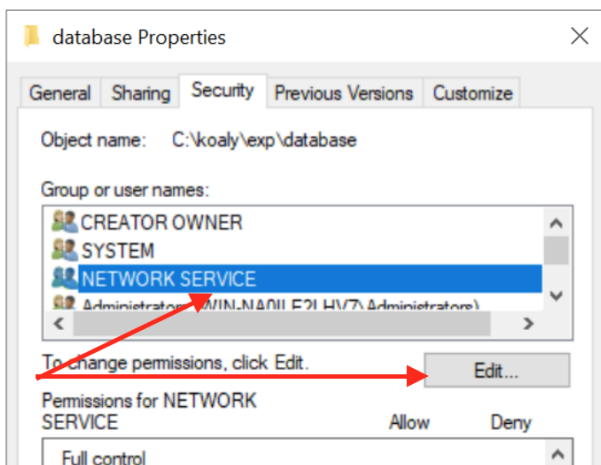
database Properties

General Sharing Security Previous Versions Customize

Object name: C:\koaly\exp\database

Group or user names:

CREATOR OWNER
SYSTEM
NETWORK SERVICE
Administrators (WIN-NA0ILE2LHV7\Administrators)

To change permissions, click Edit.

Edit...

Permissions for NETWORK SERVICE Allow Deny

Full control